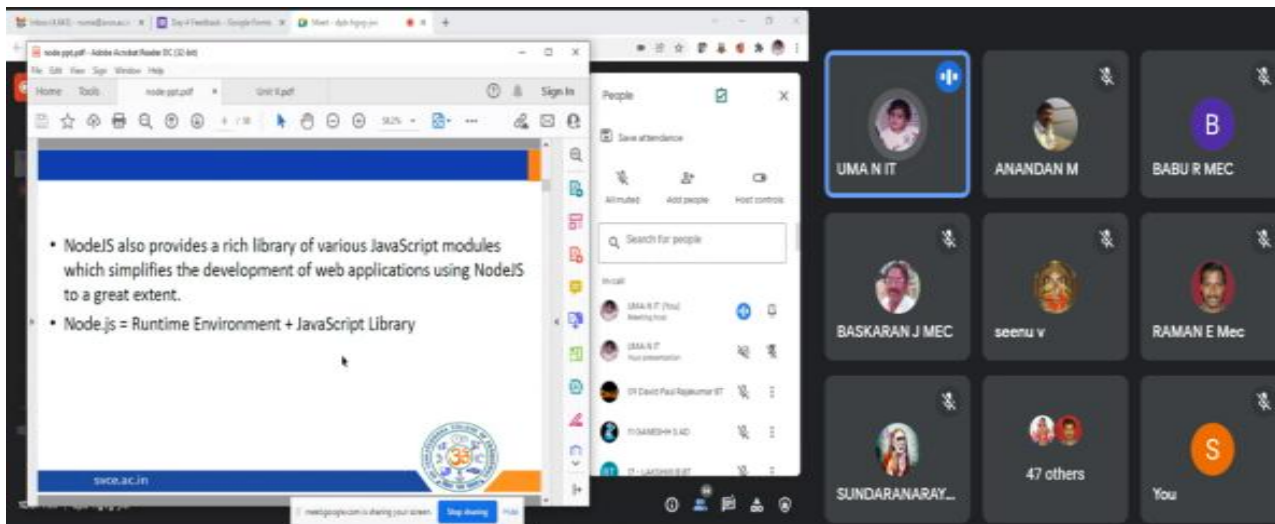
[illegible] × | Day 4 Feedback - Google Forms × | Meet - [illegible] ×

node.ppt.pdf - Adobe Acrobat Reader DC (32-bit)

File Edit View Sign Window Help

Home Tools node.ppt.pdf × Unit V.pdf

Sign In

58.2%

• NodeJS also provides a rich library of various JavaScript modules which simplifies the development of web applications using NodeJS to a great extent.

• Node.js = Runtime Environment + JavaScript Library

svce.ac.in

People

Save attendance

All muted Add people Host controls

Search for people

In call

UMA N IT (You) Meeting host

UMA N IT Your presentation

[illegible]

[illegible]

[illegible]

meet.google.com is sharing your screen. Stop sharing Hide

UMA N IT

ANANDAN M

B

BABU R MEC

BASKARAN J MEC

seenu v

RAMAN E Mec

SUNDARANARAY...

47 others

S

You